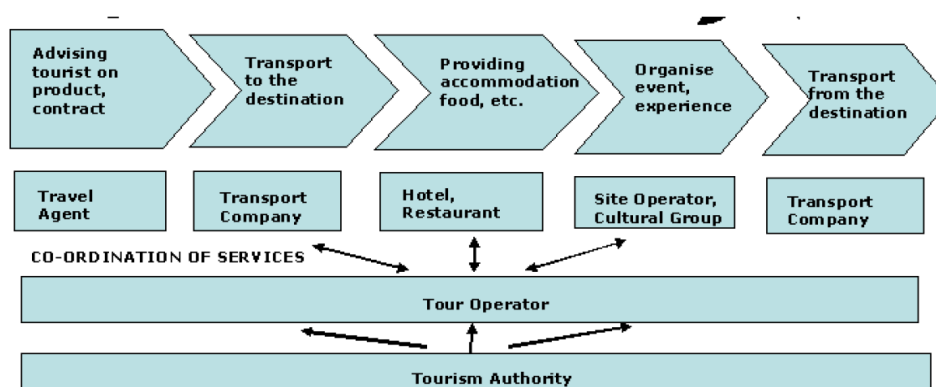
Advising tourist on product, contract

Transport to the destination

Providing accommodation food, etc.

Organise event, experience

Transport from the destination

Travel Agent

Transport Company

Hotel, Restaurant

Site Operator, Cultural Group

Transport Company

CO-ORDINATION OF SERVICES

Tour Operator

Tourism Authority